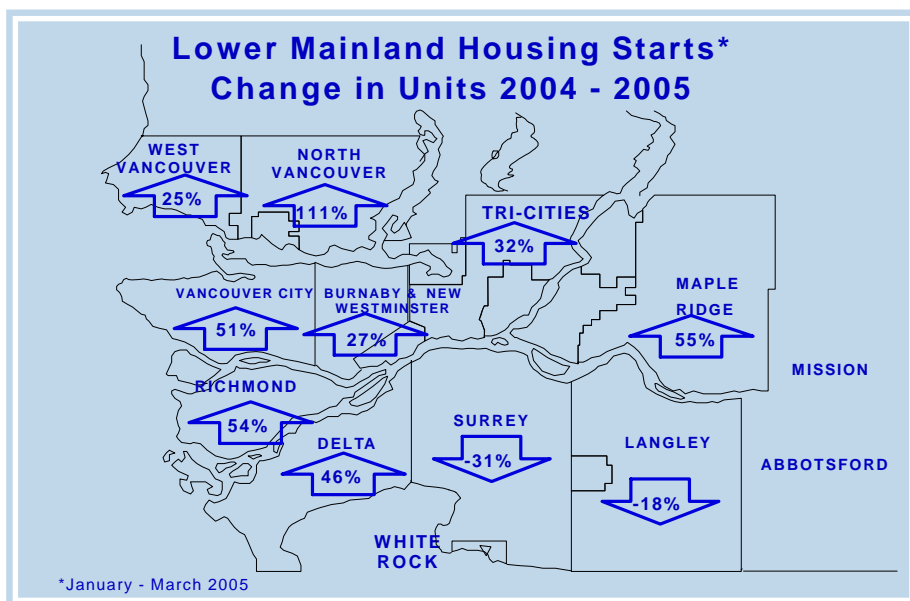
Lower Mainland Housing Starts*
Change in Units 2004 - 2005

WEST VANCOUVER
25%

NORTH VANCOUVER
111%

TRI-CITIES
32%

MAPLE RIDGE
55%

VANCOUVER CITY
51%

BURNABY & NEW WESTMINSTER
27%

MISSION

RICHMOND
54%

SURREY
-31%

LANGLEY
-18%

DELTA
46%

ABBOTSFORD

WHITE ROCK

*January - March 2005